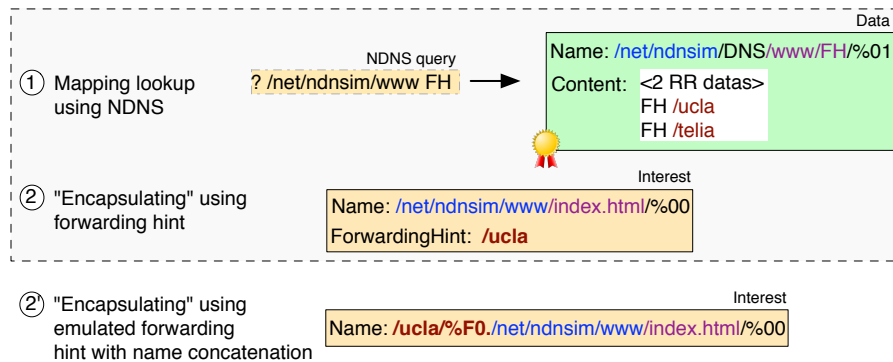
Data

① Mapping lookup using NDNS

NDNS query

? /net/ndnsim/www FH

Name: /net/ndnsim/DNS/www/FH/%01

Content: <2 RR datas>
FH /ucla
FH /telia

② "Encapsulating" using forwarding hint

Interest

Name: /net/ndnsim/www/index.html/%00
ForwardingHint: /ucla

②' "Encapsulating" using emulated forwarding hint with name concatenation

Interest

Name: /ucla/%F0./net/ndnsim/www/index.html/%00